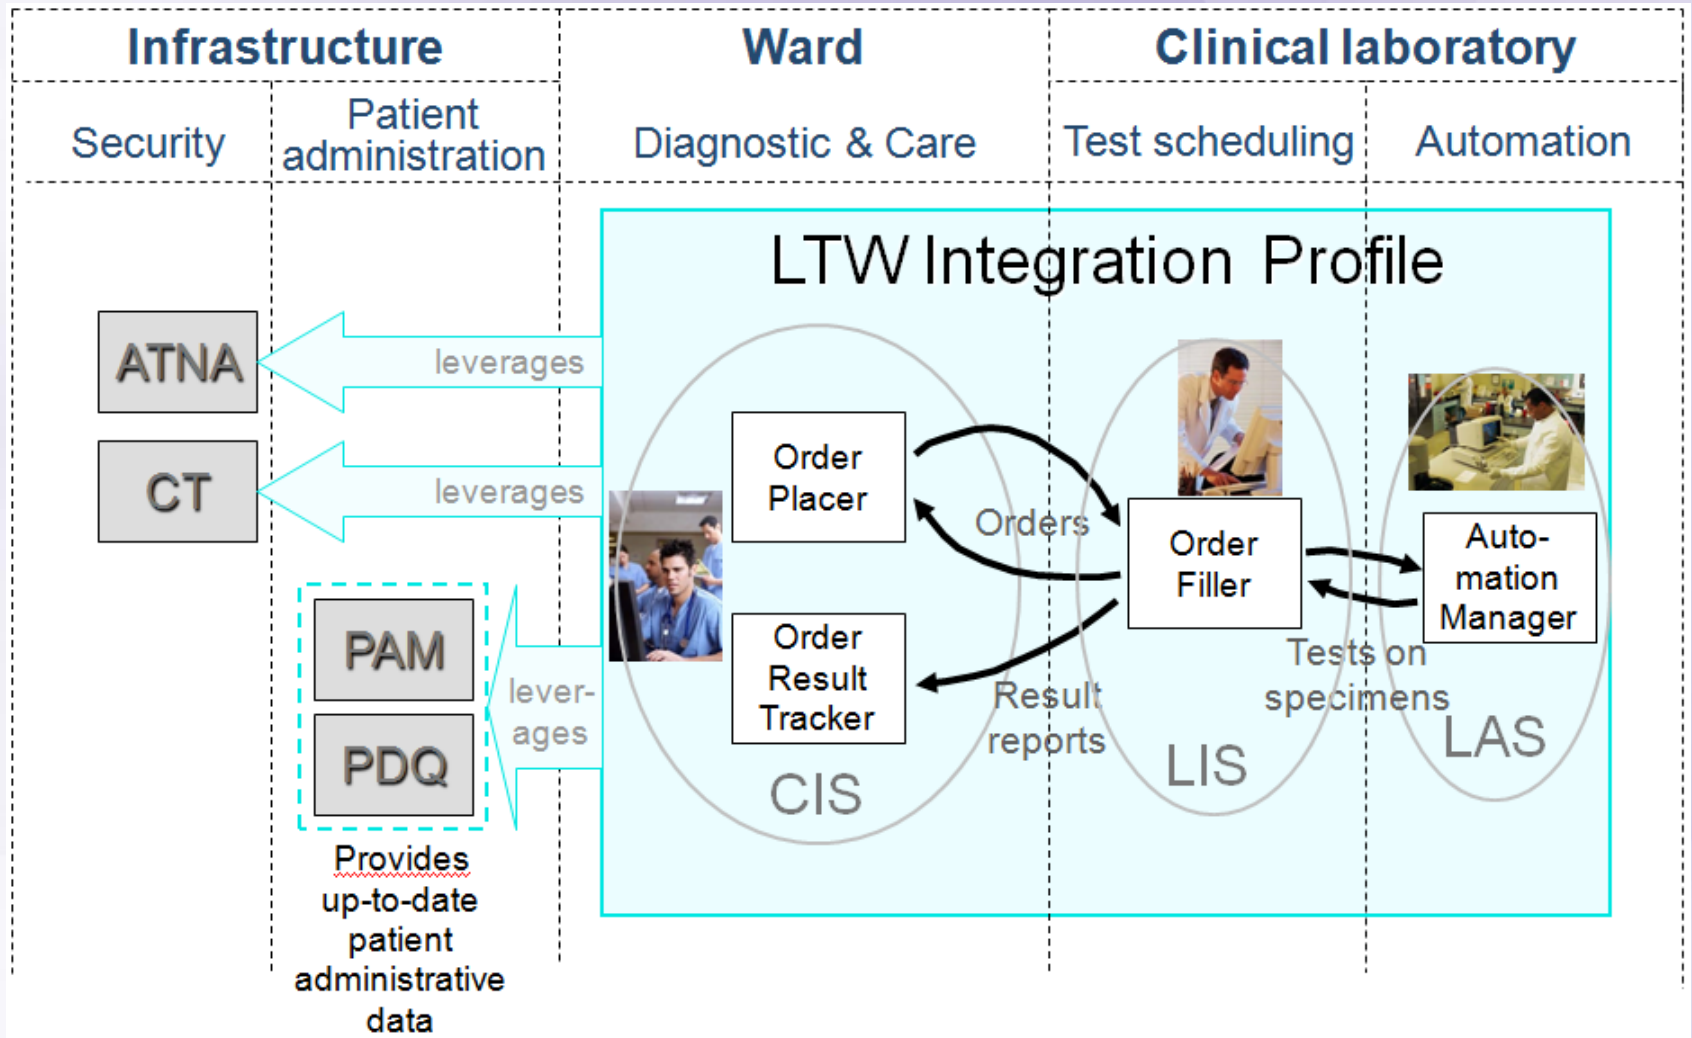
Infrastructure

Ward

Clinical laboratory

Security

Patient administration

Diagnostic & Care

Test scheduling

Automation

LTW Integration Profile

ATNA

leverages

CT

leverages

PAM

PDQ

lever-ages

Provides up-to-date patient administrative data

Order Placer

Order Result Tracker

CIS

Orders

Result reports

Order Filler

LIS

Tests on specimens

Auto-mation Manager

LAS